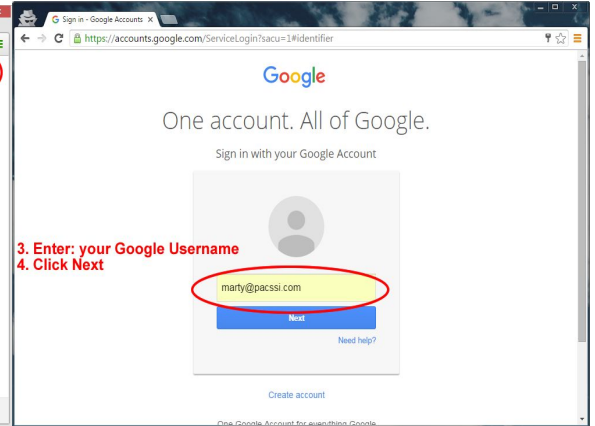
Sign in - Google Accounts ×

https://accounts.google.com/ServiceLogin?sacu=1#identifier

Google

One account. All of Google.

Sign in with your Google Account

3. Enter: your Google Username
4. Click Next

marty@pacssi.com

Next

Need help?

Create account

One Google Account for everything Google